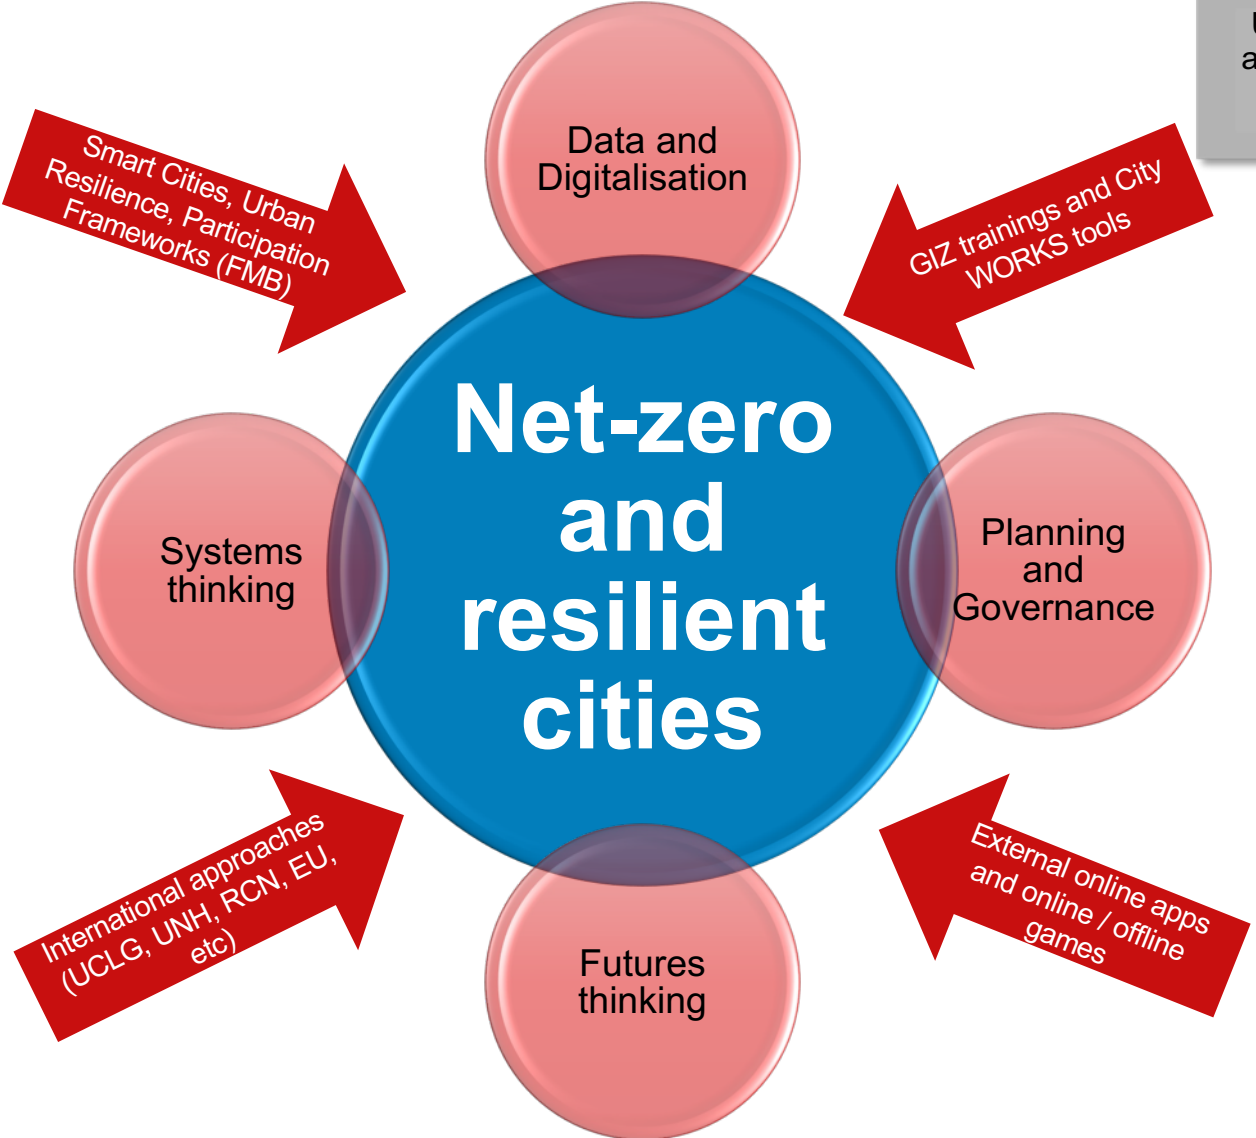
Smart Cities, Urban Resilience, Participation Frameworks (FMB)

Data and Digitalisation

GIZ trainings and City WORKS tools

Systems thinking

Net-zero and resilient cities

Planning and Governance

International approaches (UCLG, UNH, RCN, EU, etc)

Futures thinking

External online apps and online / offline games

U
a